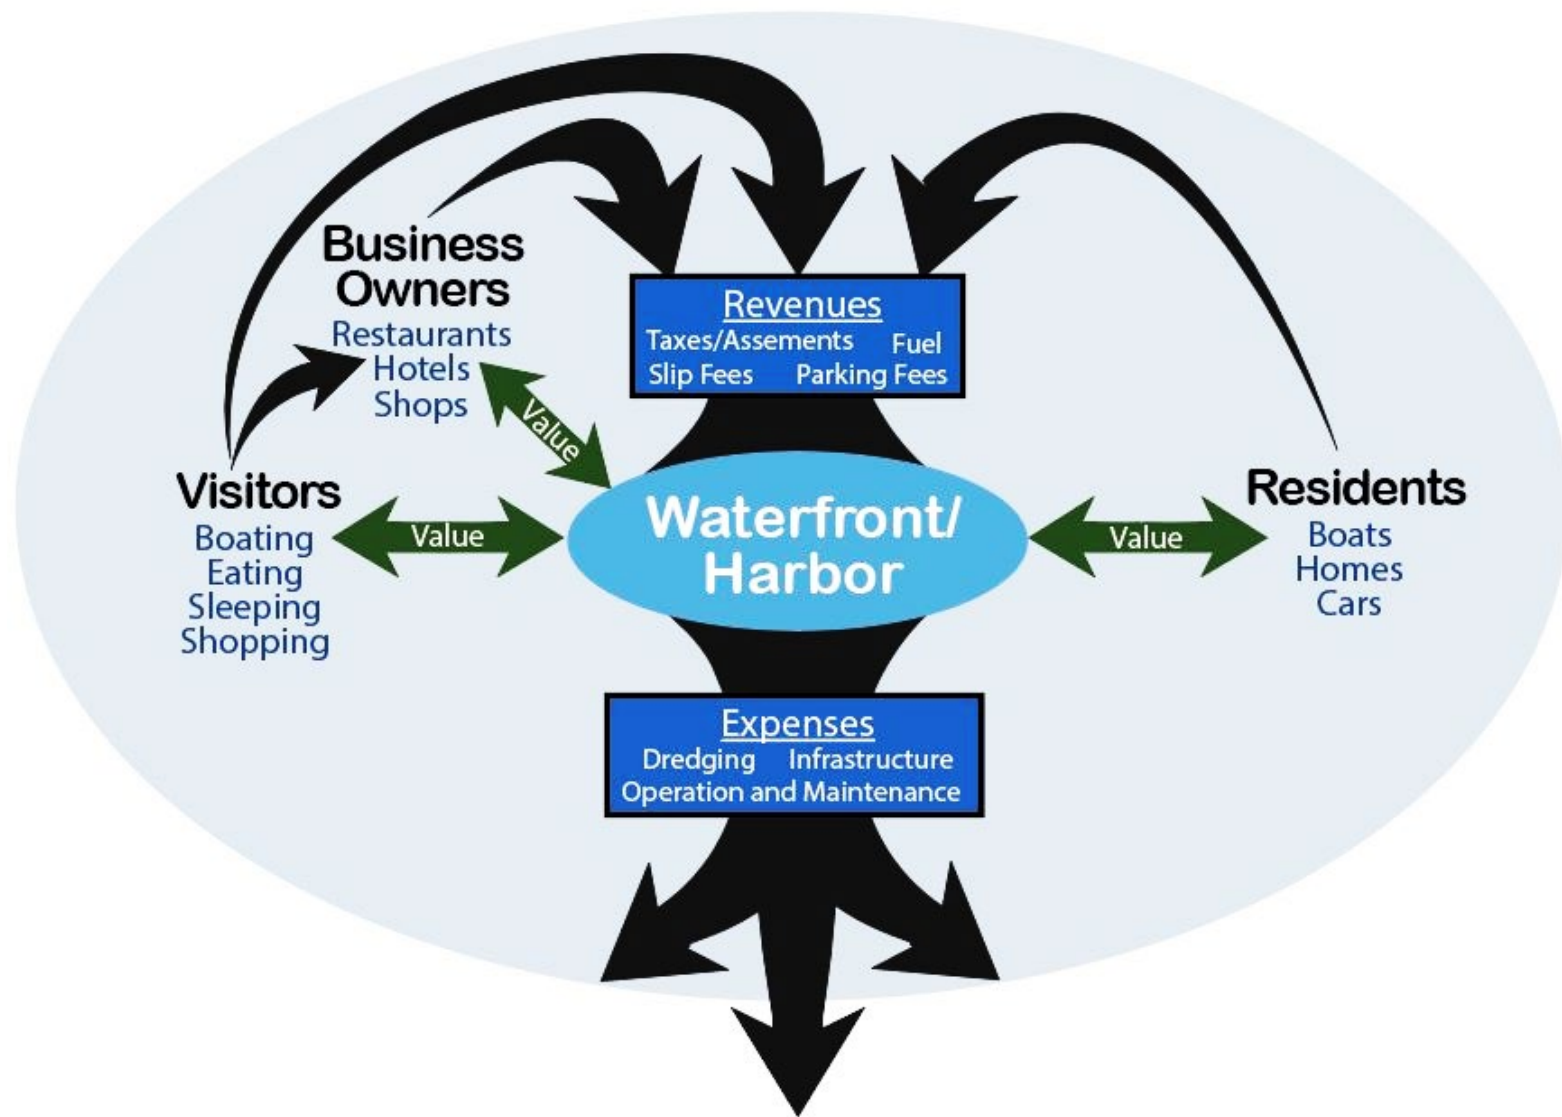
Business Owners
Restaurants
Hotels
Shops

Revenues
Taxes/Assements Fuel
Slip Fees Parking Fees

Value

Visitors
Boating
Eating
Sleeping
Shopping

Value

Waterfront/ Harbor

Value

Residents
Boats
Homes
Cars

Expenses
Dredging Infrastructure
Operation and Maintenance